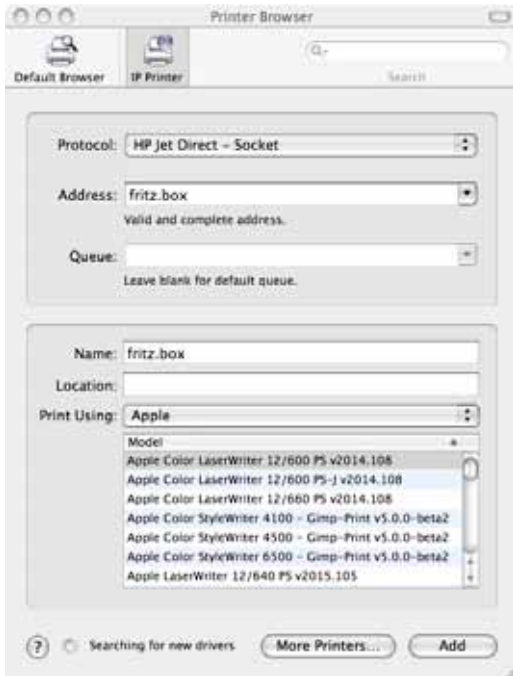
Printer Browser

Default Browser
IP Printer
Search

Protocol: HP Jet Direct – Socket

Address: fritz.box
Valid and complete address.

Queue:
Leave blank for default queue.

Name: fritz.box
Location:
Print Using: Apple

| Model |
|---|
| Apple Color LaserWriter 12/600 PS v2014.108 |
| Apple Color LaserWriter 12/600 PS-J v2014.108 |
| Apple Color LaserWriter 12/660 PS v2014.108 |
| Apple Color StyleWriter 4100 – Gimp-Print v5.0.0-beta2 |
| Apple Color StyleWriter 4500 – Gimp-Print v5.0.0-beta2 |
| Apple Color StyleWriter 6500 – Gimp-Print v5.0.0-beta2 |
| Apple LaserWriter 12/640 PS v2015.105 |

?
Searching for new drivers
More Printers...
Add